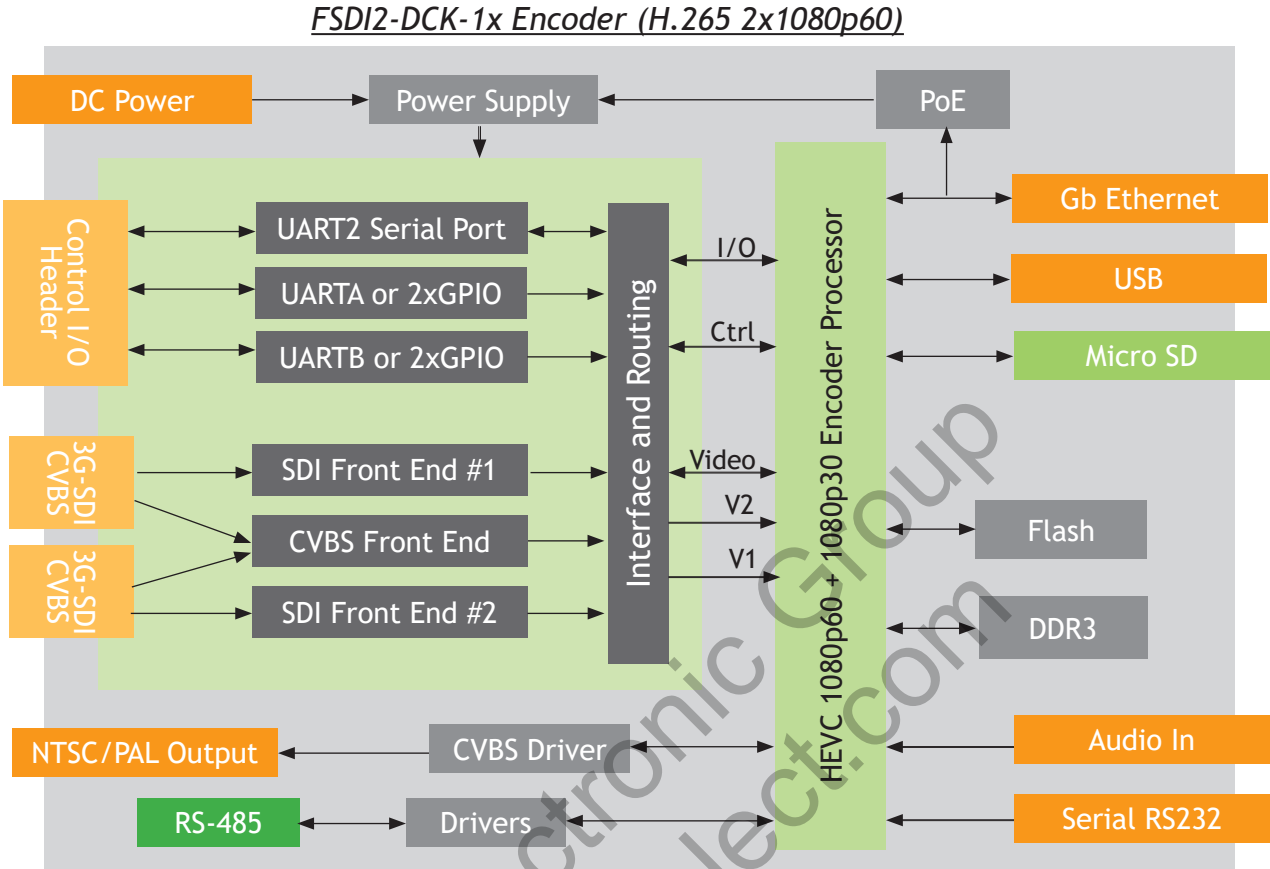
FSDI2-DCK-1x Encoder (H.265 2x1080p60)

DC Power

Power Supply

PoE

Control I/O Header

UART2 Serial Port

UARTA or 2xGPIO

UARTB or 2xGPIO

Interface and Routing

I/O

Ctrl

Video

V2

V1

HEVC 1080p60 + 1080p30 Encoder Processor

Gb Ethernet

USB

Micro SD

3G-SDI CVBS

3G-SDI CVBS

SDI Front End #1

CVBS Front End

SDI Front End #2

Flash

DDR3

NTSC/PAL Output

CVBS Driver

Audio In

RS-485

Drivers

Serial RS232

ctronic Group
lect.com